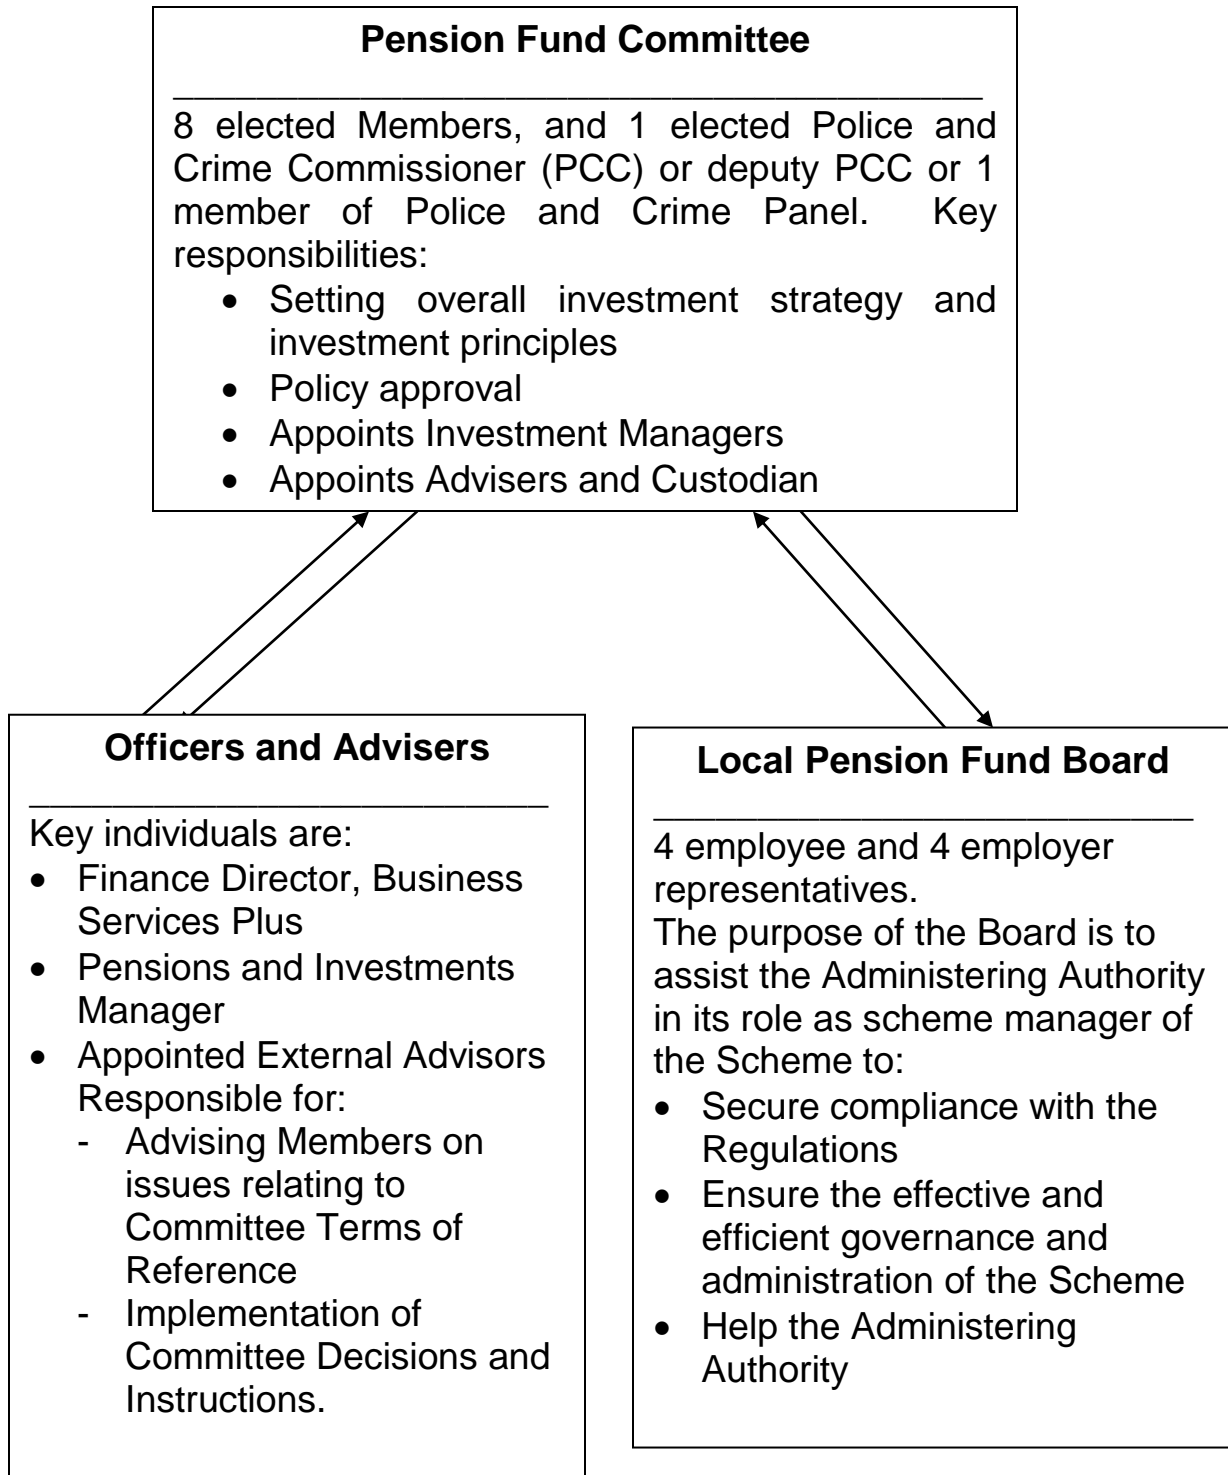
**Pension Fund Committee**

8 elected Members, and 1 elected Police and Crime Commissioner (PCC) or deputy PCC or 1 member of Police and Crime Panel. Key responsibilities:

- Setting overall investment strategy and investment principles
- Policy approval
- Appoints Investment Managers
- Appoints Advisers and Custodian

**Officers and Advisers**

Key individuals are:

- Finance Director, Business Services Plus
- Pensions and Investments Manager
- Appointed External Advisors Responsible for:
  - Advising Members on issues relating to Committee Terms of Reference
  - Implementation of Committee Decisions and Instructions.

**Local Pension Fund Board**

4 employee and 4 employer representatives.
The purpose of the Board is to assist the Administering Authority in its role as scheme manager of the Scheme to:

- Secure compliance with the Regulations
- Ensure the effective and efficient governance and administration of the Scheme
- Help the Administering Authority